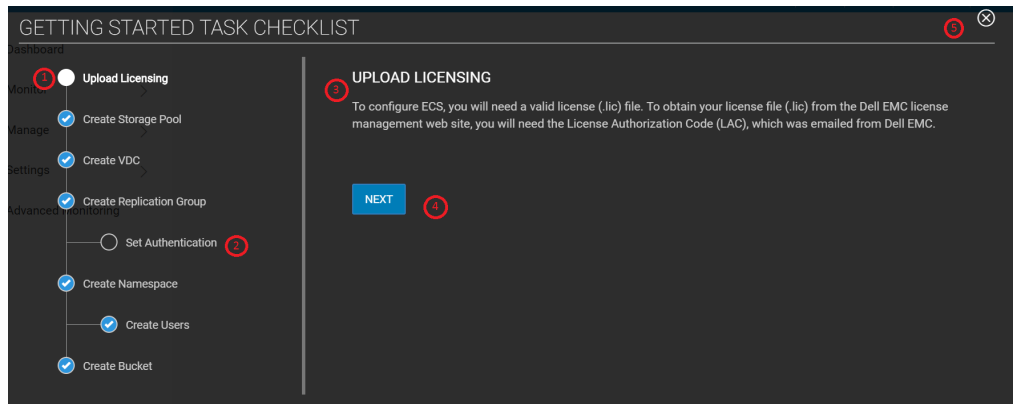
GETTING STARTED TASK CHECKLIST

5

Dashboard

1 Upload Licensing

Monitor

Create Storage Pool

Manage

Create VDC

Settings

Create Replication Group

Advanced Monitoring

Set Authentication 2

Create Namespace

Create Users

Create Bucket

3

UPLOAD LICENSING

To configure ECS, you will need a valid license (.lic) file. To obtain your license file (.lic) from the Dell EMC license management web site, you will need the License Authorization Code (LAC), which was emailed from Dell EMC.

NEXT 4